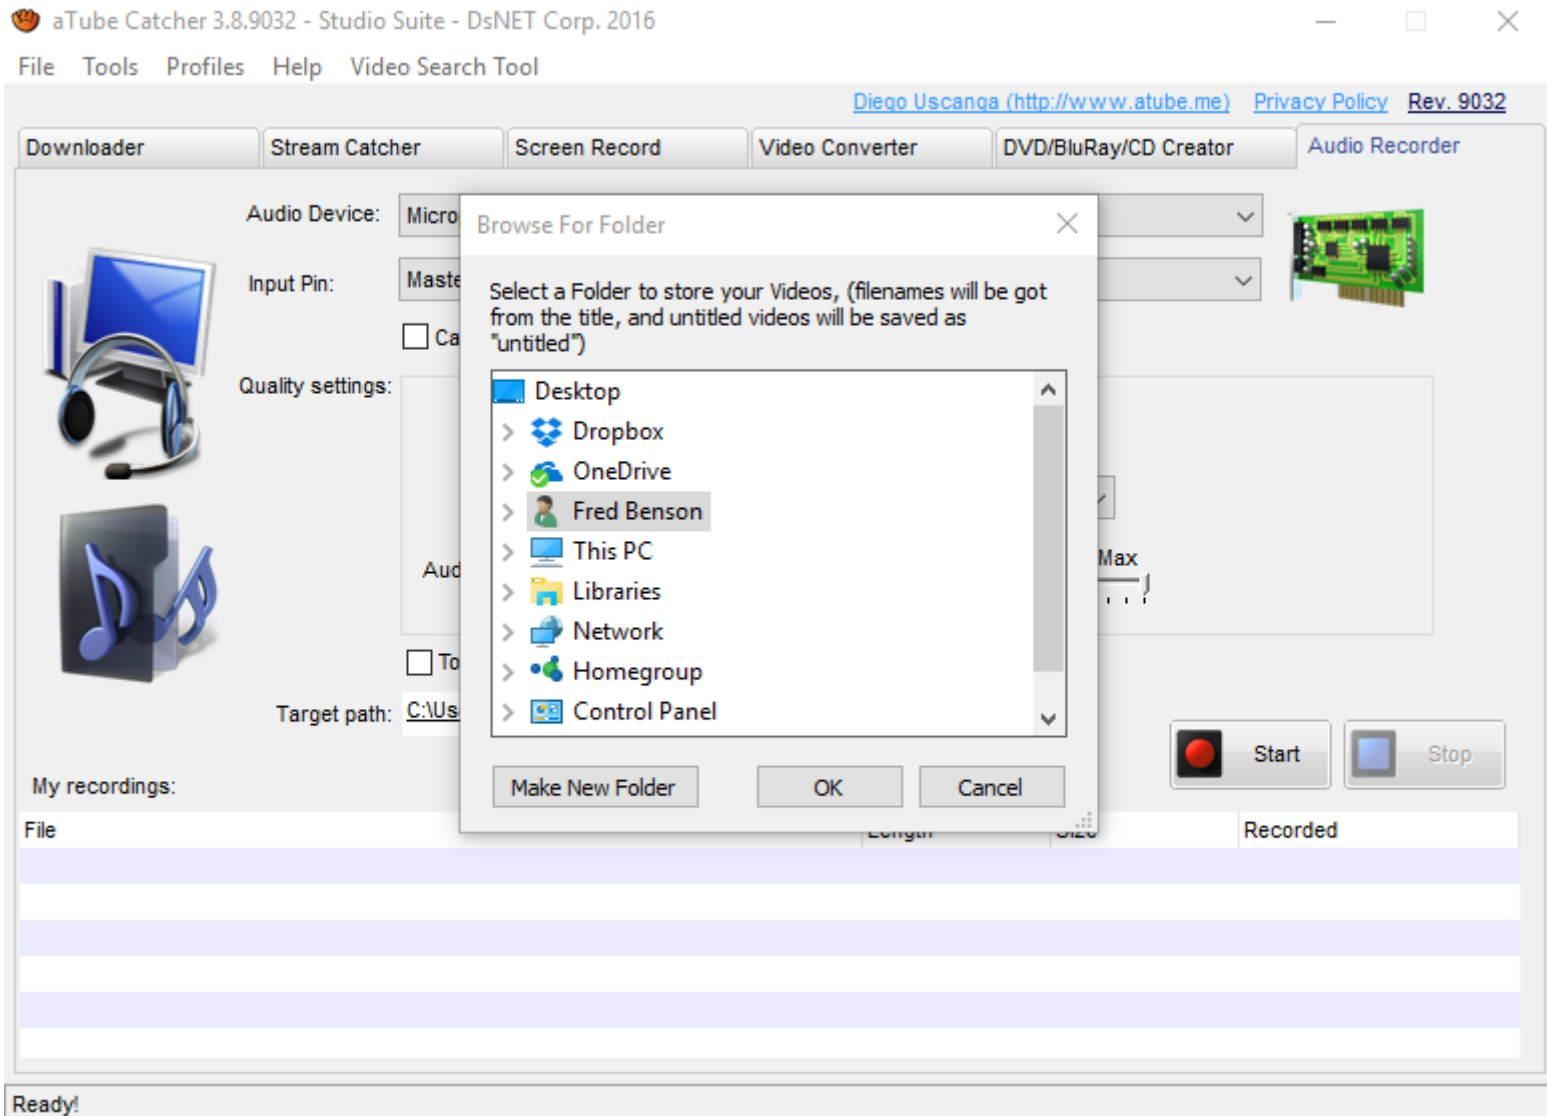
aTube Catcher 3.8.9032 - Studio Suite - DsNET Corp. 2016

File Tools Profiles Help Video Search Tool

Diego Uscanga (http://www.atube.me) Privacy Policy Rev. 9032

Downloader | Stream Catcher | Screen Record | Video Converter | DVD/BluRay/CD Creator | Audio Recorder

Audio Device: Micro

Input Pin: Maste

Ca

Quality settings:

Aud

Max

To

Target path: C:\Us

My recordings:

| File | Length | Size | Recorded |
|---|---|---|---|

Start Stop

Browse For Folder

Select a Folder to store your Videos, (filenames will be got from the title, and untitled videos will be saved as "untitled")

Desktop
Dropbox
OneDrive
Fred Benson
This PC
Libraries
Network
Homegroup
Control Panel

Make New Folder OK Cancel

Ready!